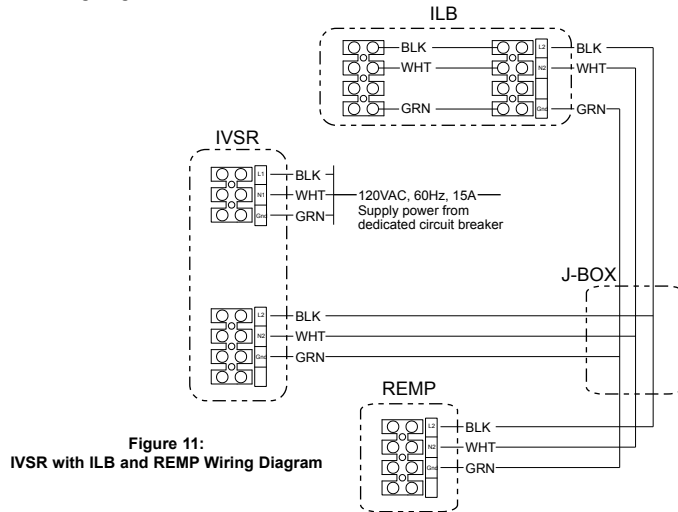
ILB

BLK WHT GRN

L2 N2 Gnd

BLK WHT GRN

IVSR

L1 N1 Gnd

BLK WHT GRN

120VAC, 60Hz, 15A
Supply power from dedicated circuit breaker

J-BOX

L2 N2 Gnd

BLK WHT GRN

REMP

L2 N2 Gnd

BLK WHT GRN

Figure 11:
IVSR with ILB and REMP Wiring Diagram